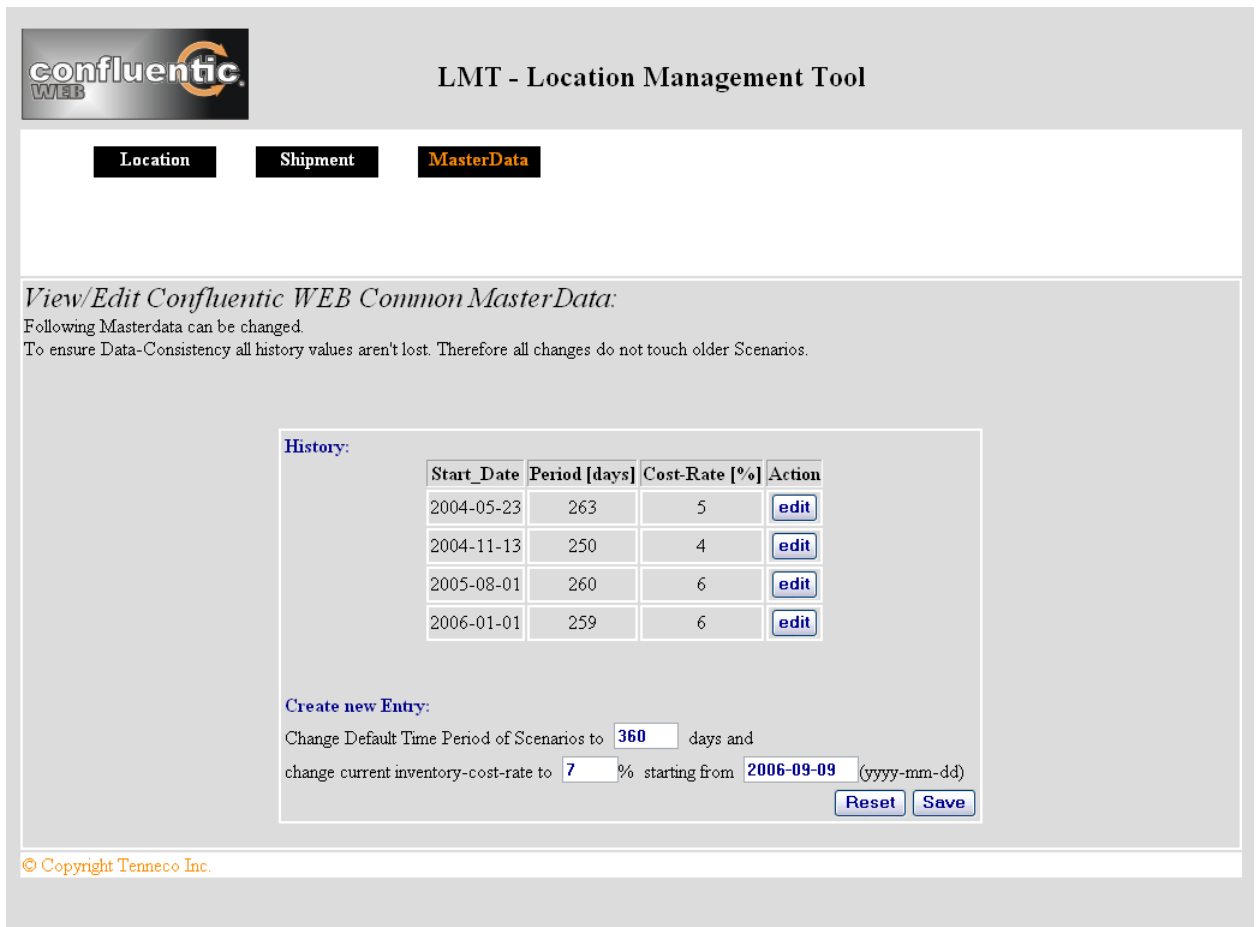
confluentic WEB

LMT - Location Management Tool

Location Shipment MasterData

View/Edit Confluentic WEB Common MasterData:
Following Masterdata can be changed.
To ensure Data-Consistency all history values aren't lost. Therefore all changes do not touch older Scenarios.

History:

| Start_Date | Period [days] | Cost-Rate [%] | Action |
|---|---|---|---|
| 2004-05-23 | 263 | 5 | edit |
| 2004-11-13 | 250 | 4 | edit |
| 2005-08-01 | 260 | 6 | edit |
| 2006-01-01 | 259 | 6 | edit |

Create new Entry:
Change Default Time Period of Scenarios to 360 days and
change current inventory-cost-rate to 7 % starting from 2006-09-09 (yyyy-mm-dd)
Reset Save

© Copyright Tenneco Inc.